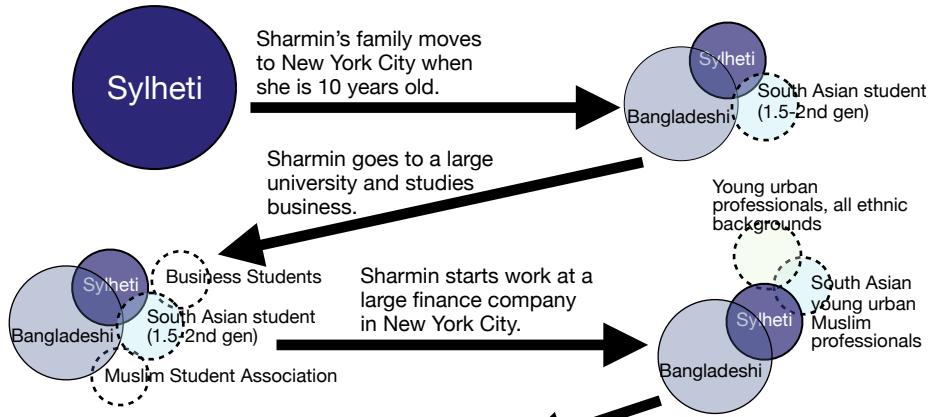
Sylheti

Sharmin's family moves to New York City when she is 10 years old.

Sylheti
Bangladeshi
South Asian student (1.5-2nd gen)

Sharmin goes to a large university and studies business.

Business Students
Sylheti
Bangladeshi
South Asian student (1.5-2nd gen)
Muslim Student Association

Sharmin starts work at a large finance company in New York City.

Young urban professionals, all ethnic backgrounds
South Asian young urban Muslim professionals
Sylheti
Bangladeshi